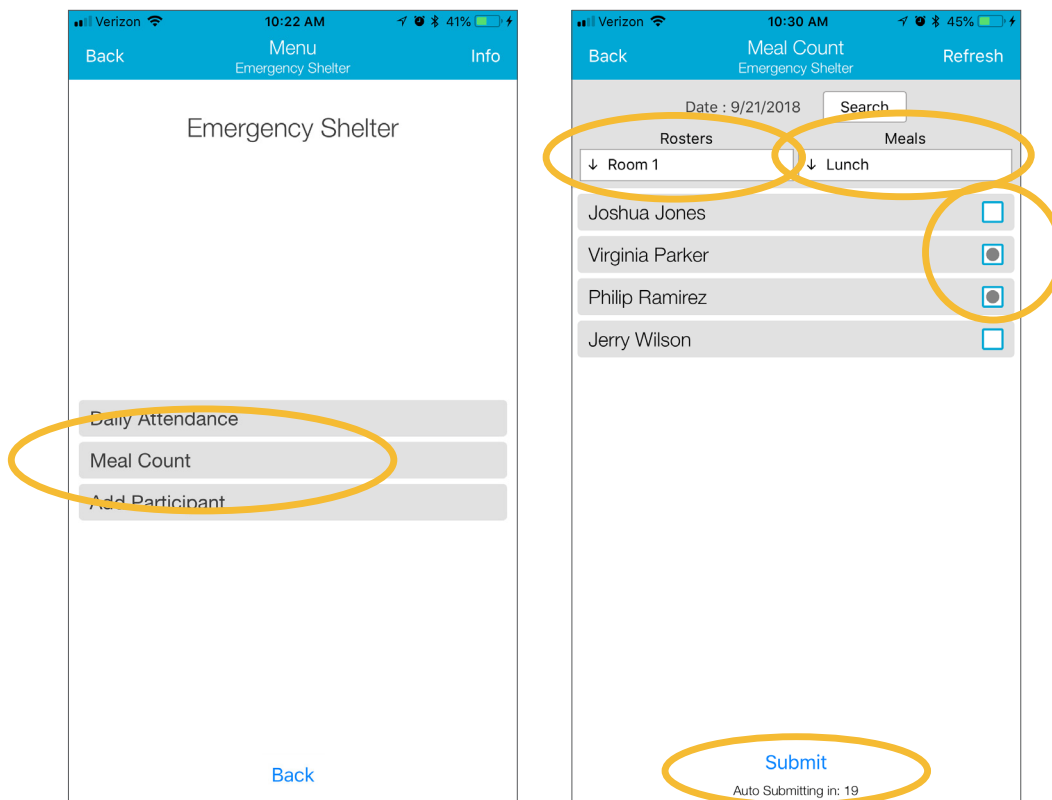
Verizon 10:22 AM 41%

Back Menu Emergency Shelter Info

Emergency Shelter

Daily Attendance

Meal Count

Add Participant

Back

Verizon 10:30 AM 45%

Back Meal Count Emergency Shelter Refresh

Date : 9/21/2018 Search

Rosters

↓ Room 1

Meals

↓ Lunch

Joshua Jones

Virginia Parker

Philip Ramirez

Jerry Wilson

Submit

Auto Submitting in: 19